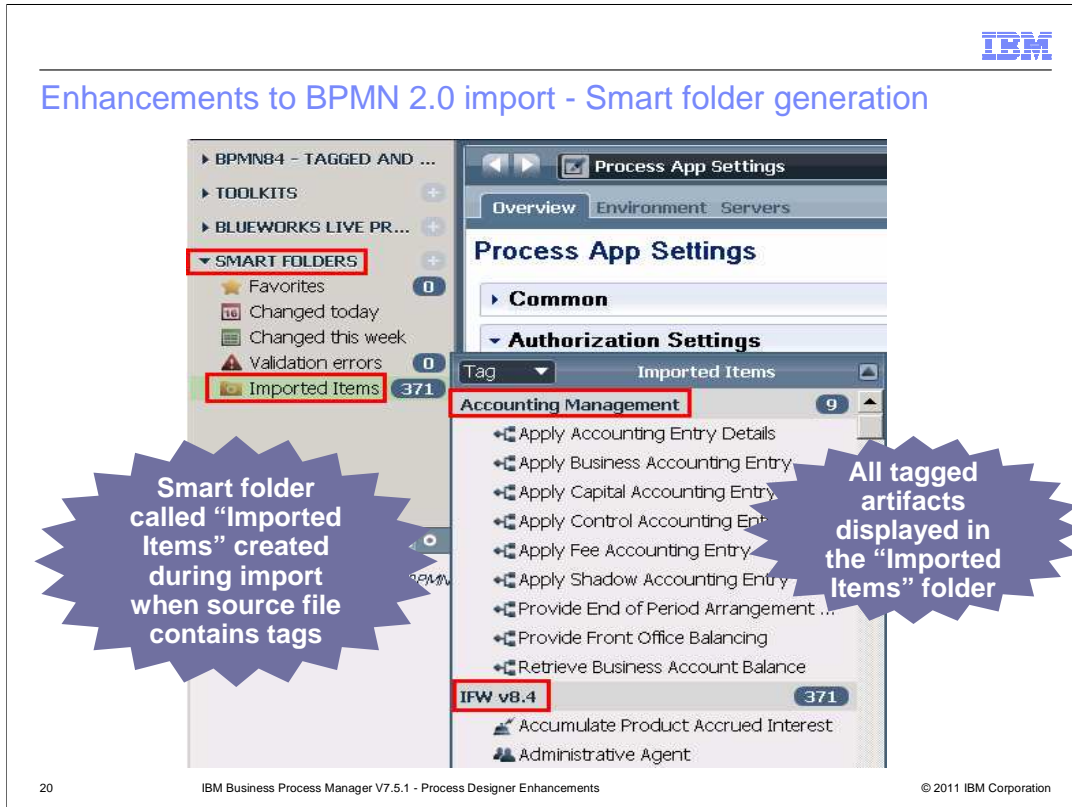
IBM

Enhancements to BPMN 2.0 import - Smart folder generation

▸ BPMN84 - TAGGED AND ...
▸ TOOLKITS
▸ BLUEWORKS LIVE PR...
▾ SMART FOLDERS
Favorites 0
Changed today
Changed this week
Validation errors 0
Imported Items 371

Process App Settings
Overview Environment Servers
Process App Settings
▸ Common
▾ Authorization Settings

Tag ▾ Imported Items
Accounting Management 9
Apply Accounting Entry Details
Apply Business Accounting Entry
Apply Capital Accounting Entry
Apply Control Accounting En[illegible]
Apply Fee Accounting Entry
Apply Shadow Accounting Entry
Provide End of Period Arrangement ...
Provide Front Office Balancing
Retrieve Business Account Balance
IFW v8.4 371
Accumulate Product Accrued Interest
Administrative Agent

Smart folder called "Imported Items" created during import when source file contains tags

All tagged artifacts displayed in the "Imported Items" folder

20 IBM Business Process Manager V7.5.1 - Process Designer Enhancements © 2011 IBM Corporation